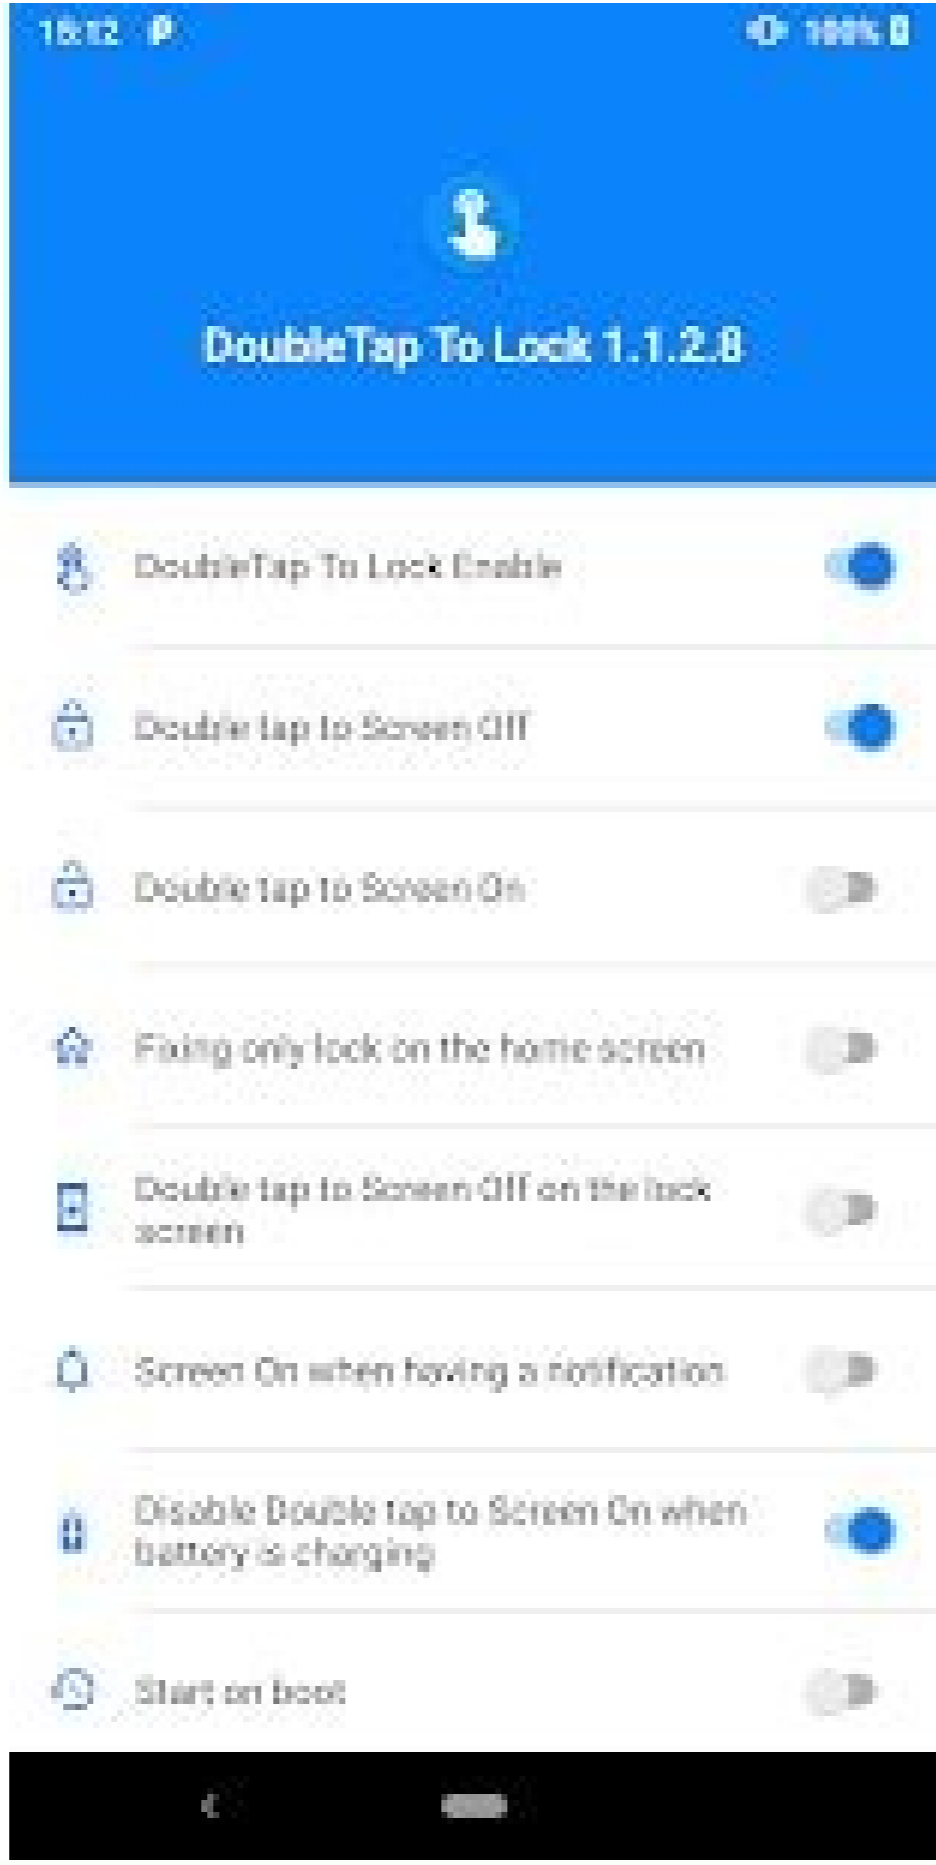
18:12 P

100%

DoubleTap To Lock 1.1.2.8

DoubleTap To Lock Enable

Double tap to Screen Off

Double tap to Screen On

Fixing only lock on the home screen

Double tap to Screen Off on the lock screen

Screen On when having a notification

Disable Double tap to Screen On when battery is charging

Start on boot